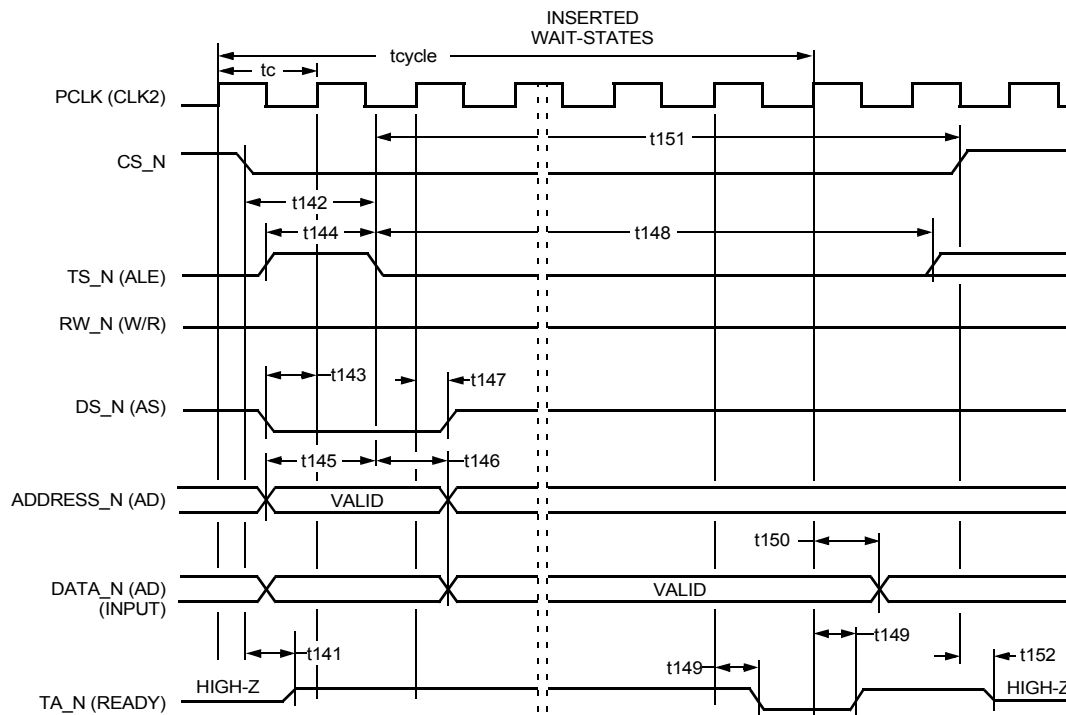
INSERTED
WAIT-STATES

tcycle

tc

PCLK (CLK2)

t151

CS_N

t142

t144

t148

TS_N (ALE)

RW_N (W/R)

t143

t147

DS_N (AS)

t145

t146

ADDRESS_N (AD)

VALID

t150

DATA_N (AD)
(INPUT)

VALID

t149

t141

t149

t152

HIGH-Z

HIGH-Z

TA_N (READY)